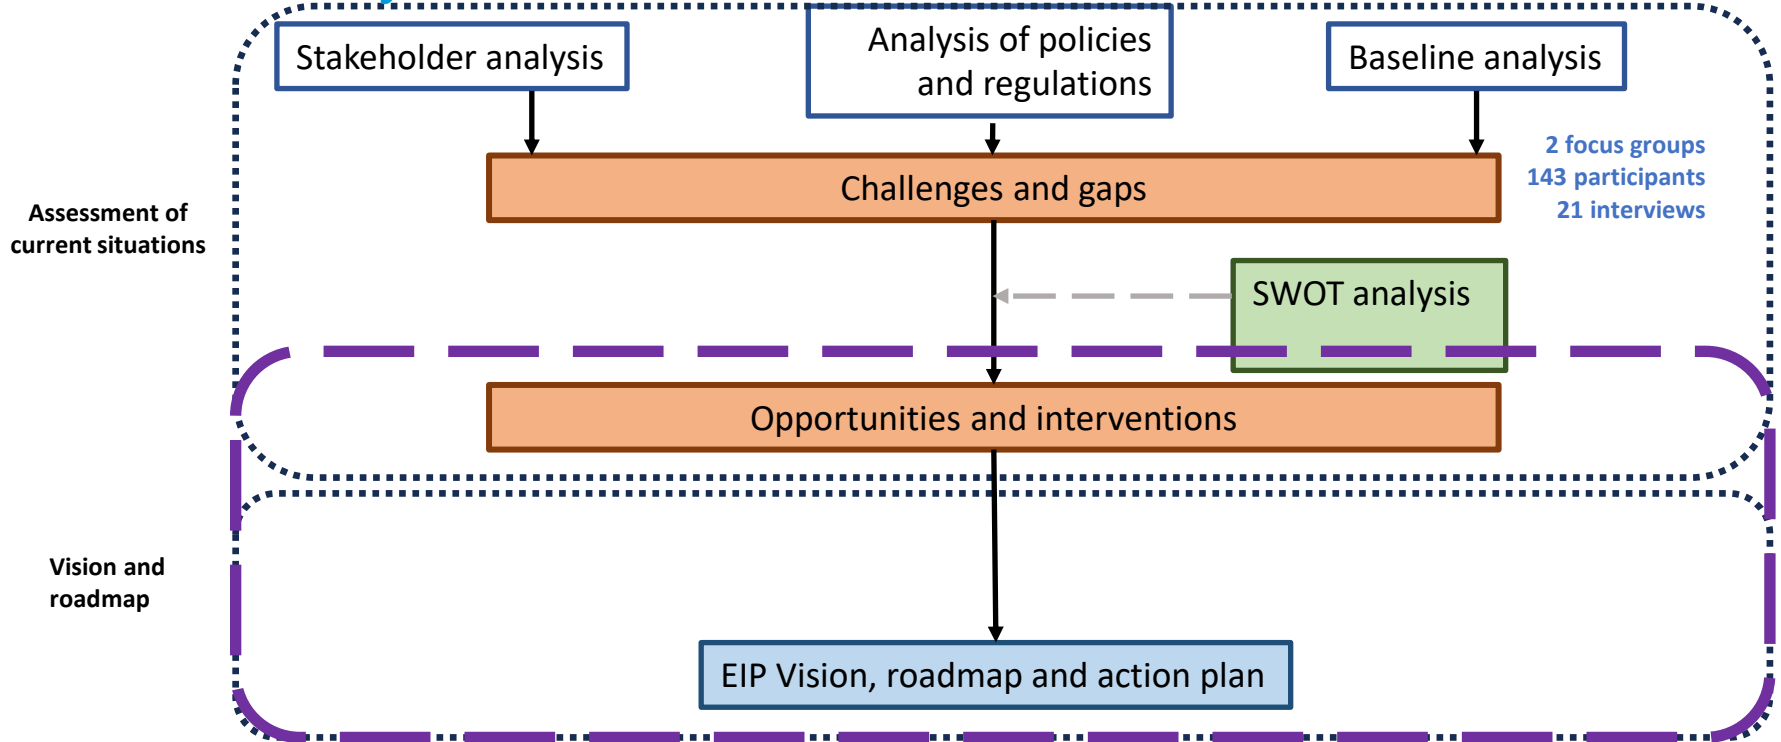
Stakeholder analysis

Analysis of policies and regulations

Baseline analysis

2 focus groups
143 participants
21 interviews

Assessment of current situations

Challenges and gaps

SWOT analysis

Opportunities and interventions

Vision and roadmap

EIP Vision, roadmap and action plan